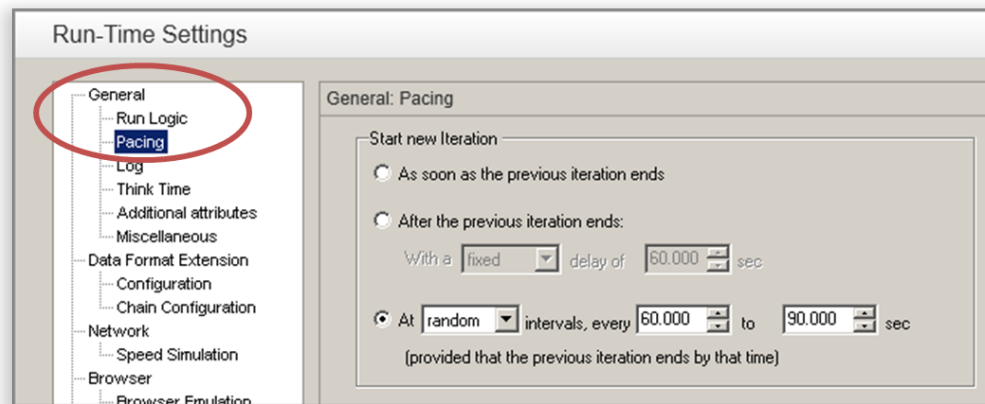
Run-Time Settings

General
Run Logic
Pacing
Log
Think Time
Additional attributes
Miscellaneous
Data Format Extension
Configuration
Chain Configuration
Network
Speed Simulation
Browser
Browser Emulation

General: Pacing

Start new Iteration

As soon as the previous iteration ends

After the previous iteration ends:

With a fixed delay of 60.000 sec

At random intervals, every 60.000 to 90.000 sec

(provided that the previous iteration ends by that time)